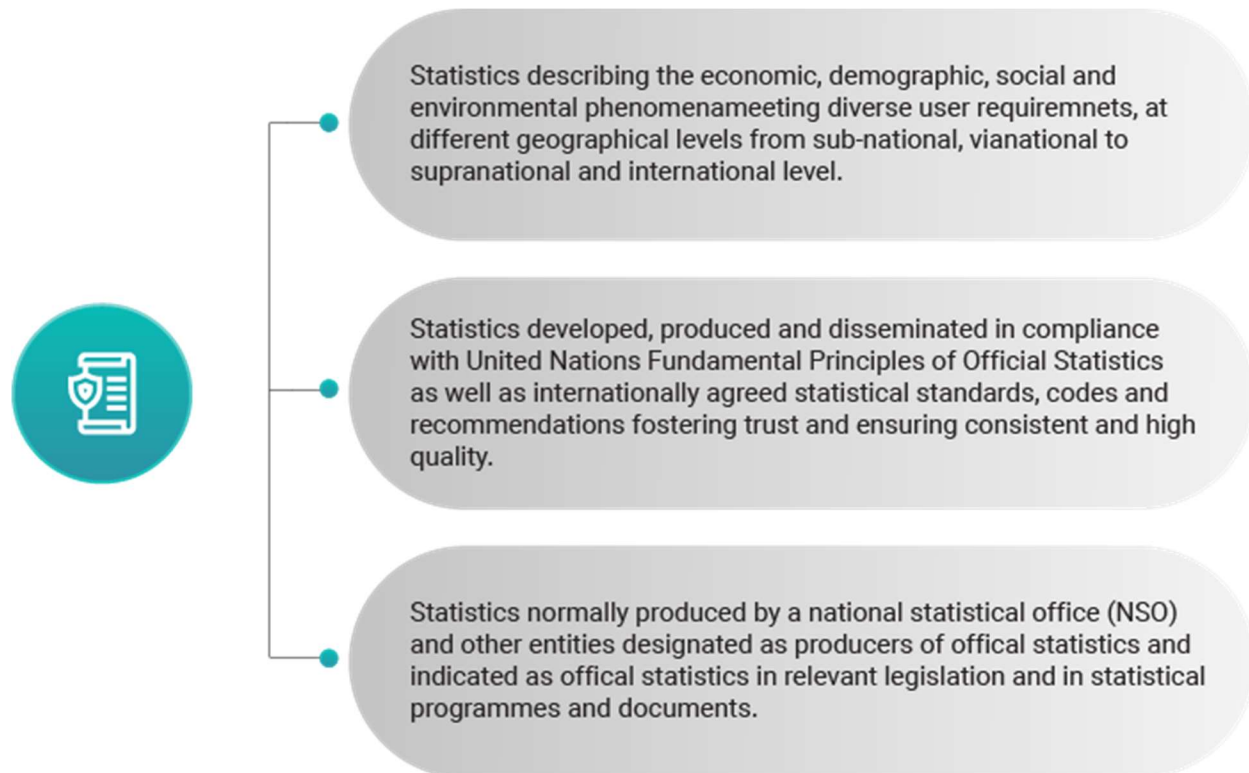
Statistics describing the economic, demographic, social and environmental phenomenameeting diverse user requiremnets, at different geographical levels from sub-national, vianational to supranational and international level.

Statistics developed, produced and disseminated in compliance with United Nations Fundamental Principles of Official Statistics as well as internationally agreed statistical standards, codes and recommendations fostering trust and ensuring consistent and high quality.

Statistics normally produced by a national statistical office (NSO) and other entities designated as producers of offical statistics and indicated as offical statistics in relevant legislation and in statistical programmes and documents.